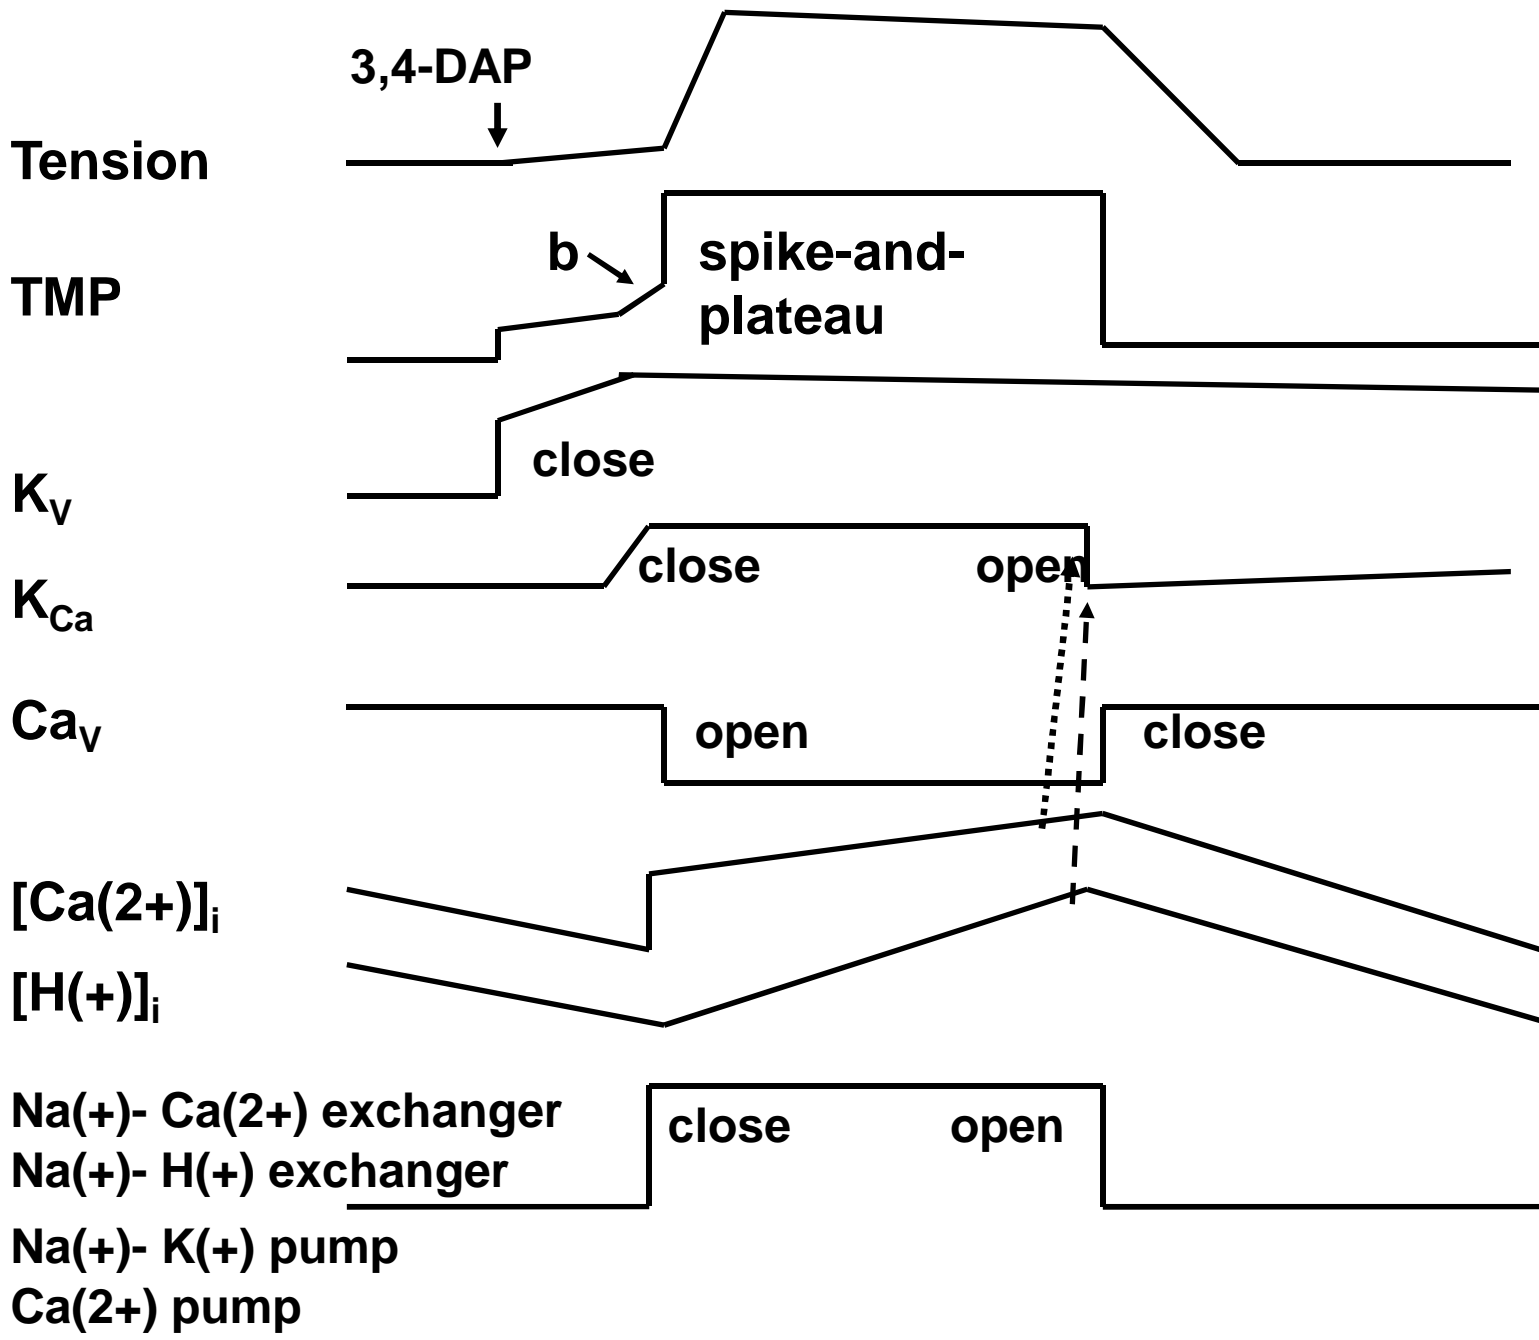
3,4-DAP

Tension

b

spike-and-plateau

TMP

close

$K_V$

close

open

$K_{Ca}$

$Ca_V$

open

close

$[Ca(2+)]_i$

$[H(+)]_i$

Na(+)- Ca(2+) exchanger
Na(+)- H(+) exchanger
Na(+)- K(+) pump
Ca(2+) pump

close

open